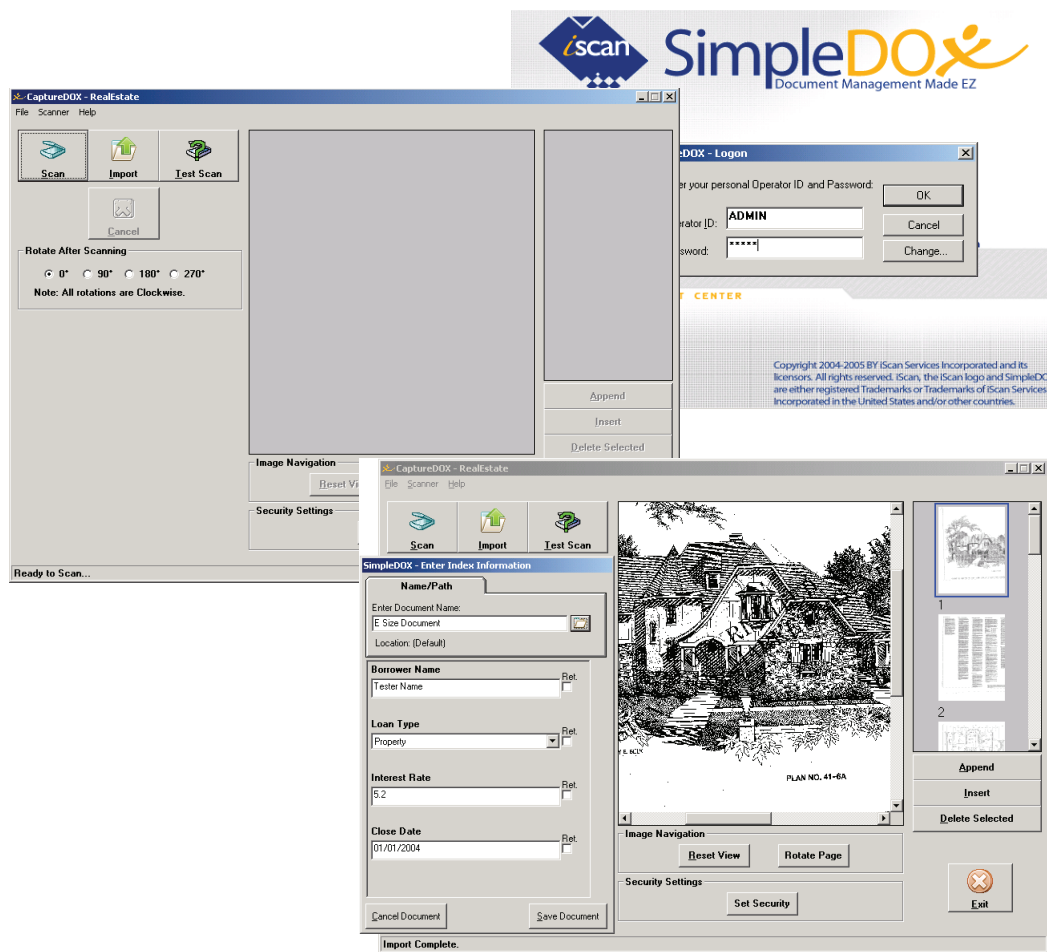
iscan SimpleDOX
Document Management Made EZ

CaptureDOX - RealEstate
File Scanner Help
Scan
Import
Test Scan
Cancel
Rotate After Scanning
0° 90° 180° 270°
Note: All rotations are Clockwise.
Append
Insert
Delete Selected
Image Navigation
Reset Vi
Security Settings
Ready to Scan...

DOX - Logon
er your personal Operator ID and Password:
erator ID: ADMIN
sword: *****
OK
Cancel
Change...
CENTER

Copyright 2004-2005 BY iScan Services Incorporated and its licensors. All rights reserved. iScan, the iScan logo and SimpleDO are either registered Trademarks or Trademarks of iScan Services Incorporated in the United States and/or other countries.

CaptureDOX - RealEstate
File Scanner Help
Scan
Import
Test Scan
SimpleDOX - Enter Index Information
Name/Path
Enter Document Name:
E Size Document
Location: (Default)
Borrower Name
Tester Name
Ret.
Loan Type
Property
Ret.
Interest Rate
5.2
Ret.
Close Date
01/01/2004
Ret.
Cancel Document
Save Document
PLAN NO. 41-6A
1
2
Append
Insert
Delete Selected
Image Navigation
Reset View
Rotate Page
Security Settings
Set Security
Exit
Import Complete.